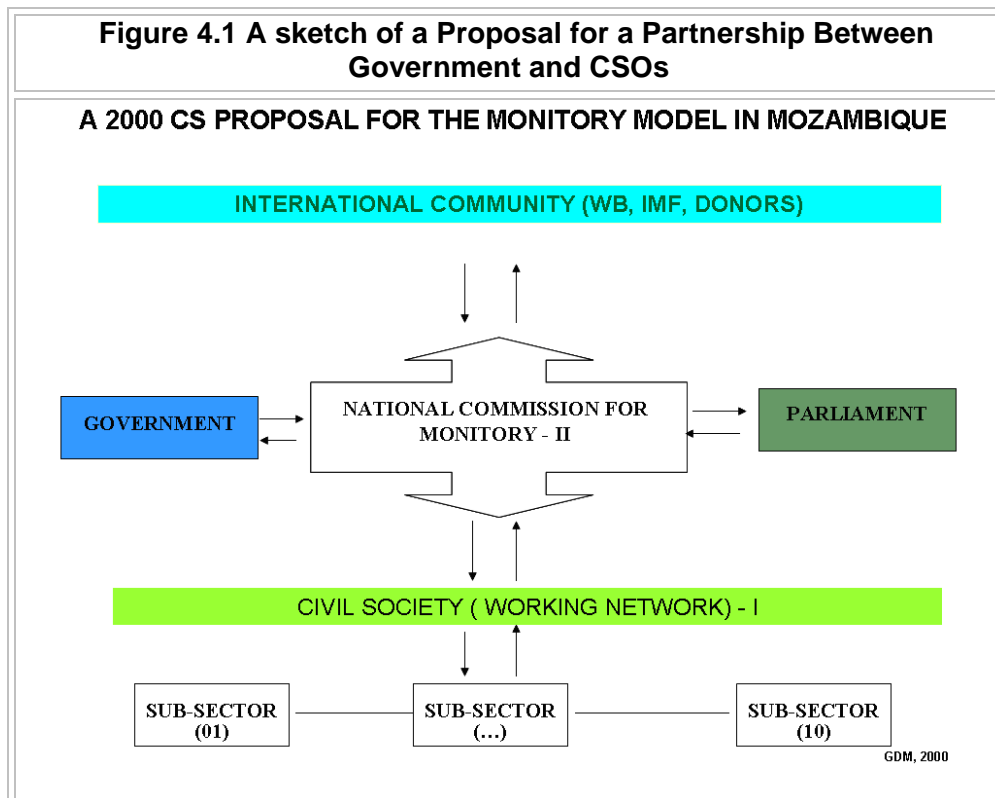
Figure 4.1 A sketch of a Proposal for a Partnership Between Government and CSOs

A 2000 CS PROPOSAL FOR THE MONITORY MODEL IN MOZAMBIQUE

INTERNATIONAL COMMUNITY (WB, IMF, DONORS)

GOVERNMENT

NATIONAL COMMISSION FOR MONITORY - II

PARLIAMENT

CIVIL SOCIETY ( WORKING NETWORK) - I

SUB-SECTOR (01)

SUB-SECTOR (…)

SUB-SECTOR (10)

GDM, 2000